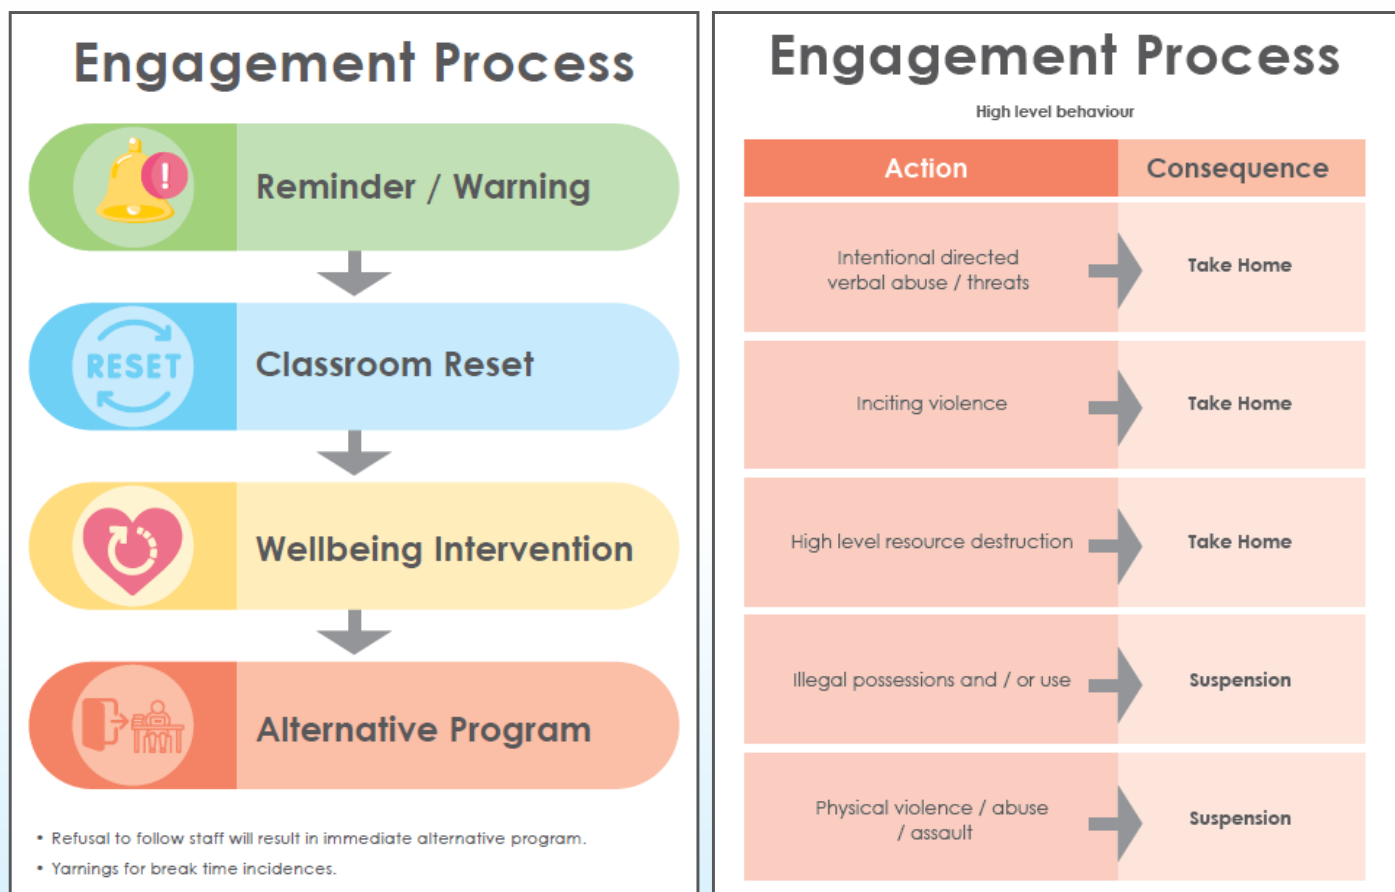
Engagement Process

Reminder / Warning

RESET

Classroom Reset

Wellbeing Intervention

Alternative Program

• Refusal to follow staff will result in immediate alternative program.

• Yarnings for break time incidences.

Engagement Process

High level behaviour

| Action | Consequence |
|---|---|
| Intentional directed verbal abuse / threats | Take Home |
| Inciting violence | Take Home |
| High level resource destruction | Take Home |
| Illegal possessions and / or use | Suspension |
| Physical violence / abuse / assault | Suspension |